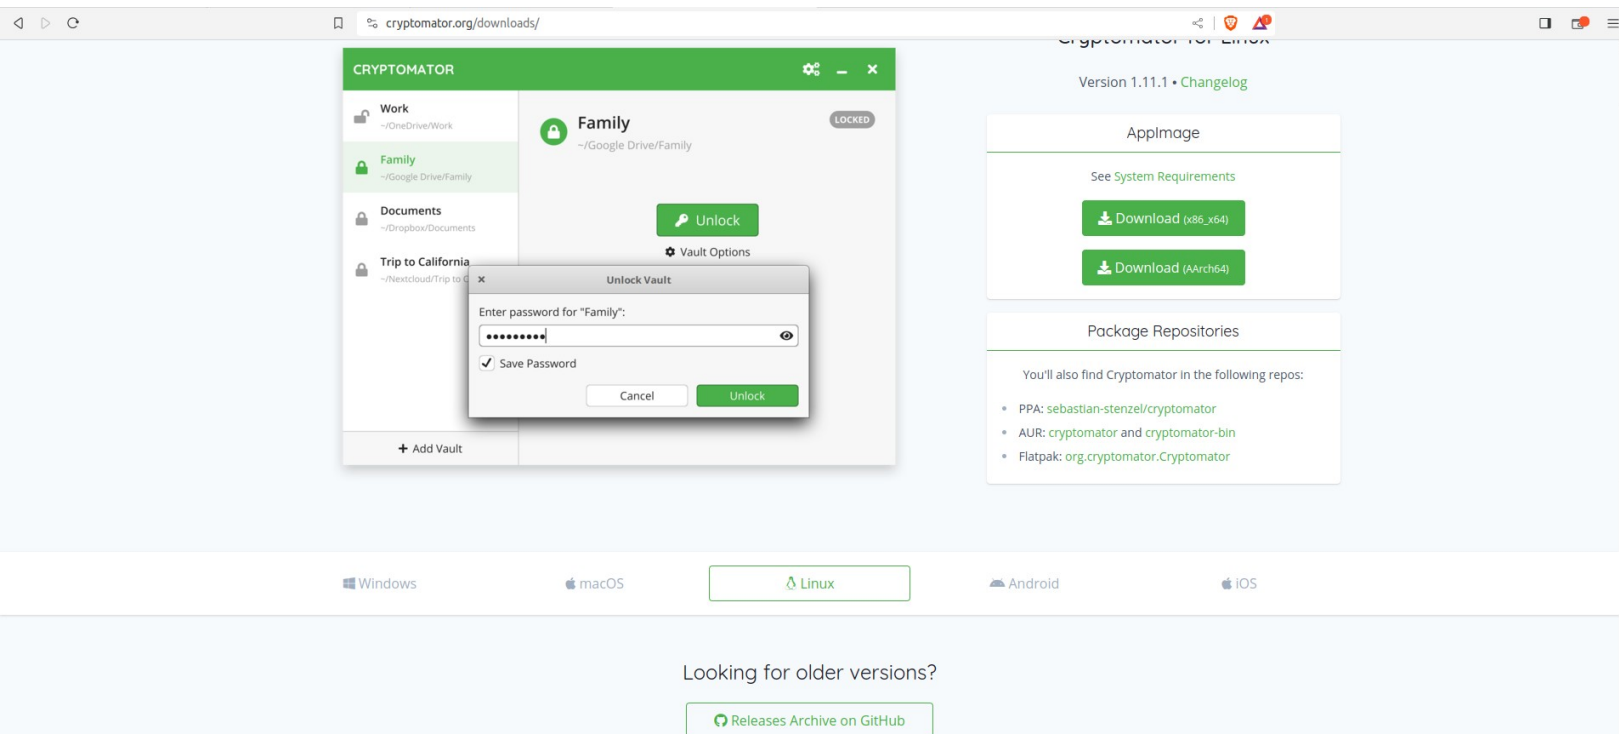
cryptomator.org/downloads/

CRYPTOMATOR

Work
~/OneDrive/Work

Family
~/Google Drive/Family

Documents
~/Dropbox/Documents

Trip to California
~/Nextcloud/Trip to C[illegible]

+ Add Vault

Family
~/Google Drive/Family

LOCKED

Unlock

Vault Options

Unlock Vault

Enter password for "Family":

•••••••••

Save Password

Cancel

Unlock

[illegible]

Version 1.11.1 • Changelog

AppImage

See System Requirements

Download (x86_x64)

Download (AArch64)

Package Repositories

You'll also find Cryptomator in the following repos:

- PPA: sebastian-stenzel/cryptomator
- AUR: cryptomator and cryptomator-bin
- Flatpak: org.cryptomator.Cryptomator

Windows

macOS

Linux

Android

iOS

Looking for older versions?

Releases Archive on GitHub